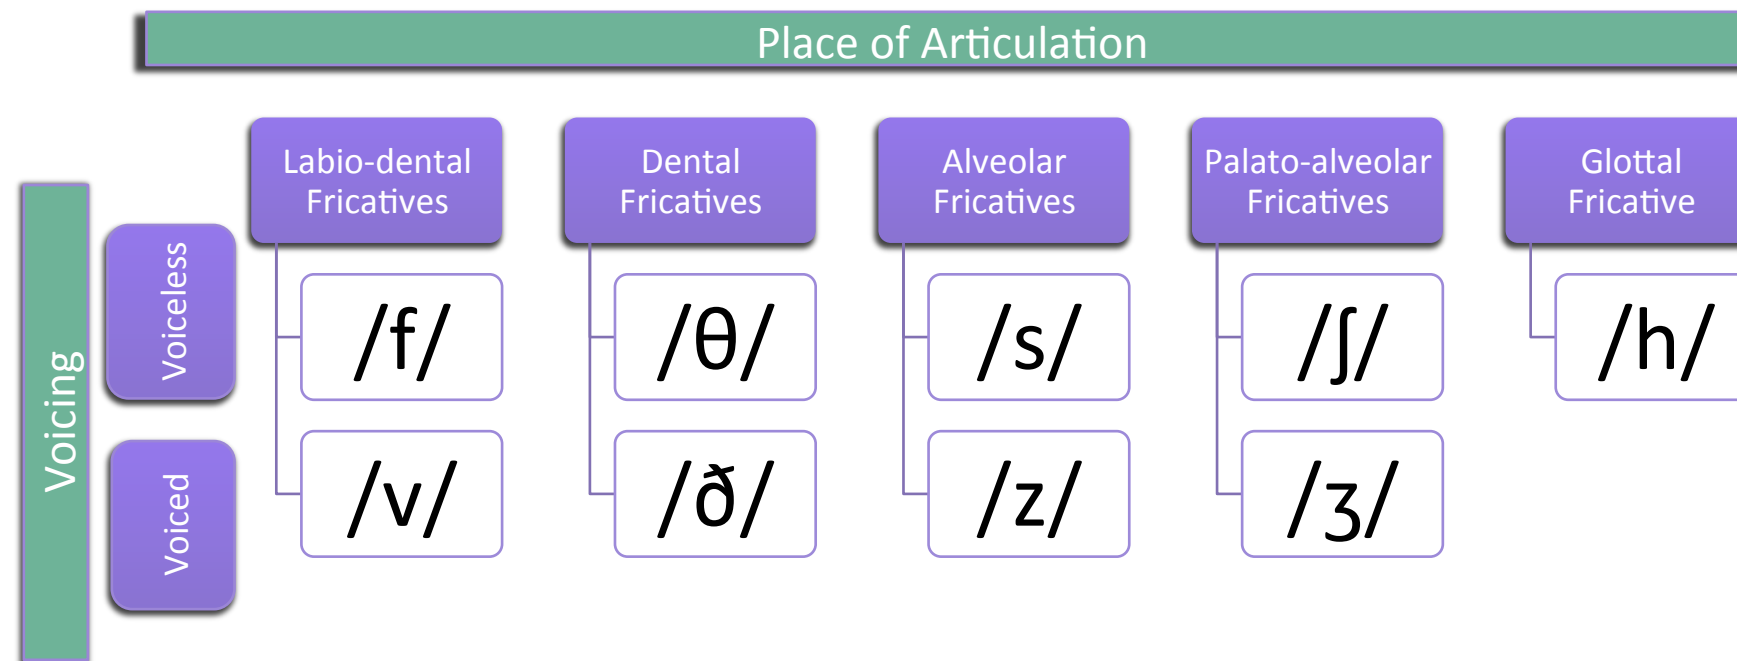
Place of Articulation

Voicing

Voiceless

Voiced

| | Labio-dental Fricatives | Dental Fricatives | Alveolar Fricatives | Palato-alveolar Fricatives | Glottal Fricative |
|---|---|---|---|---|---|
| Voiceless | /f/ | /θ/ | /s/ | /ʃ/ | /h/ |
| Voiced | /v/ | /ð/ | /z/ | /ʒ/ | |